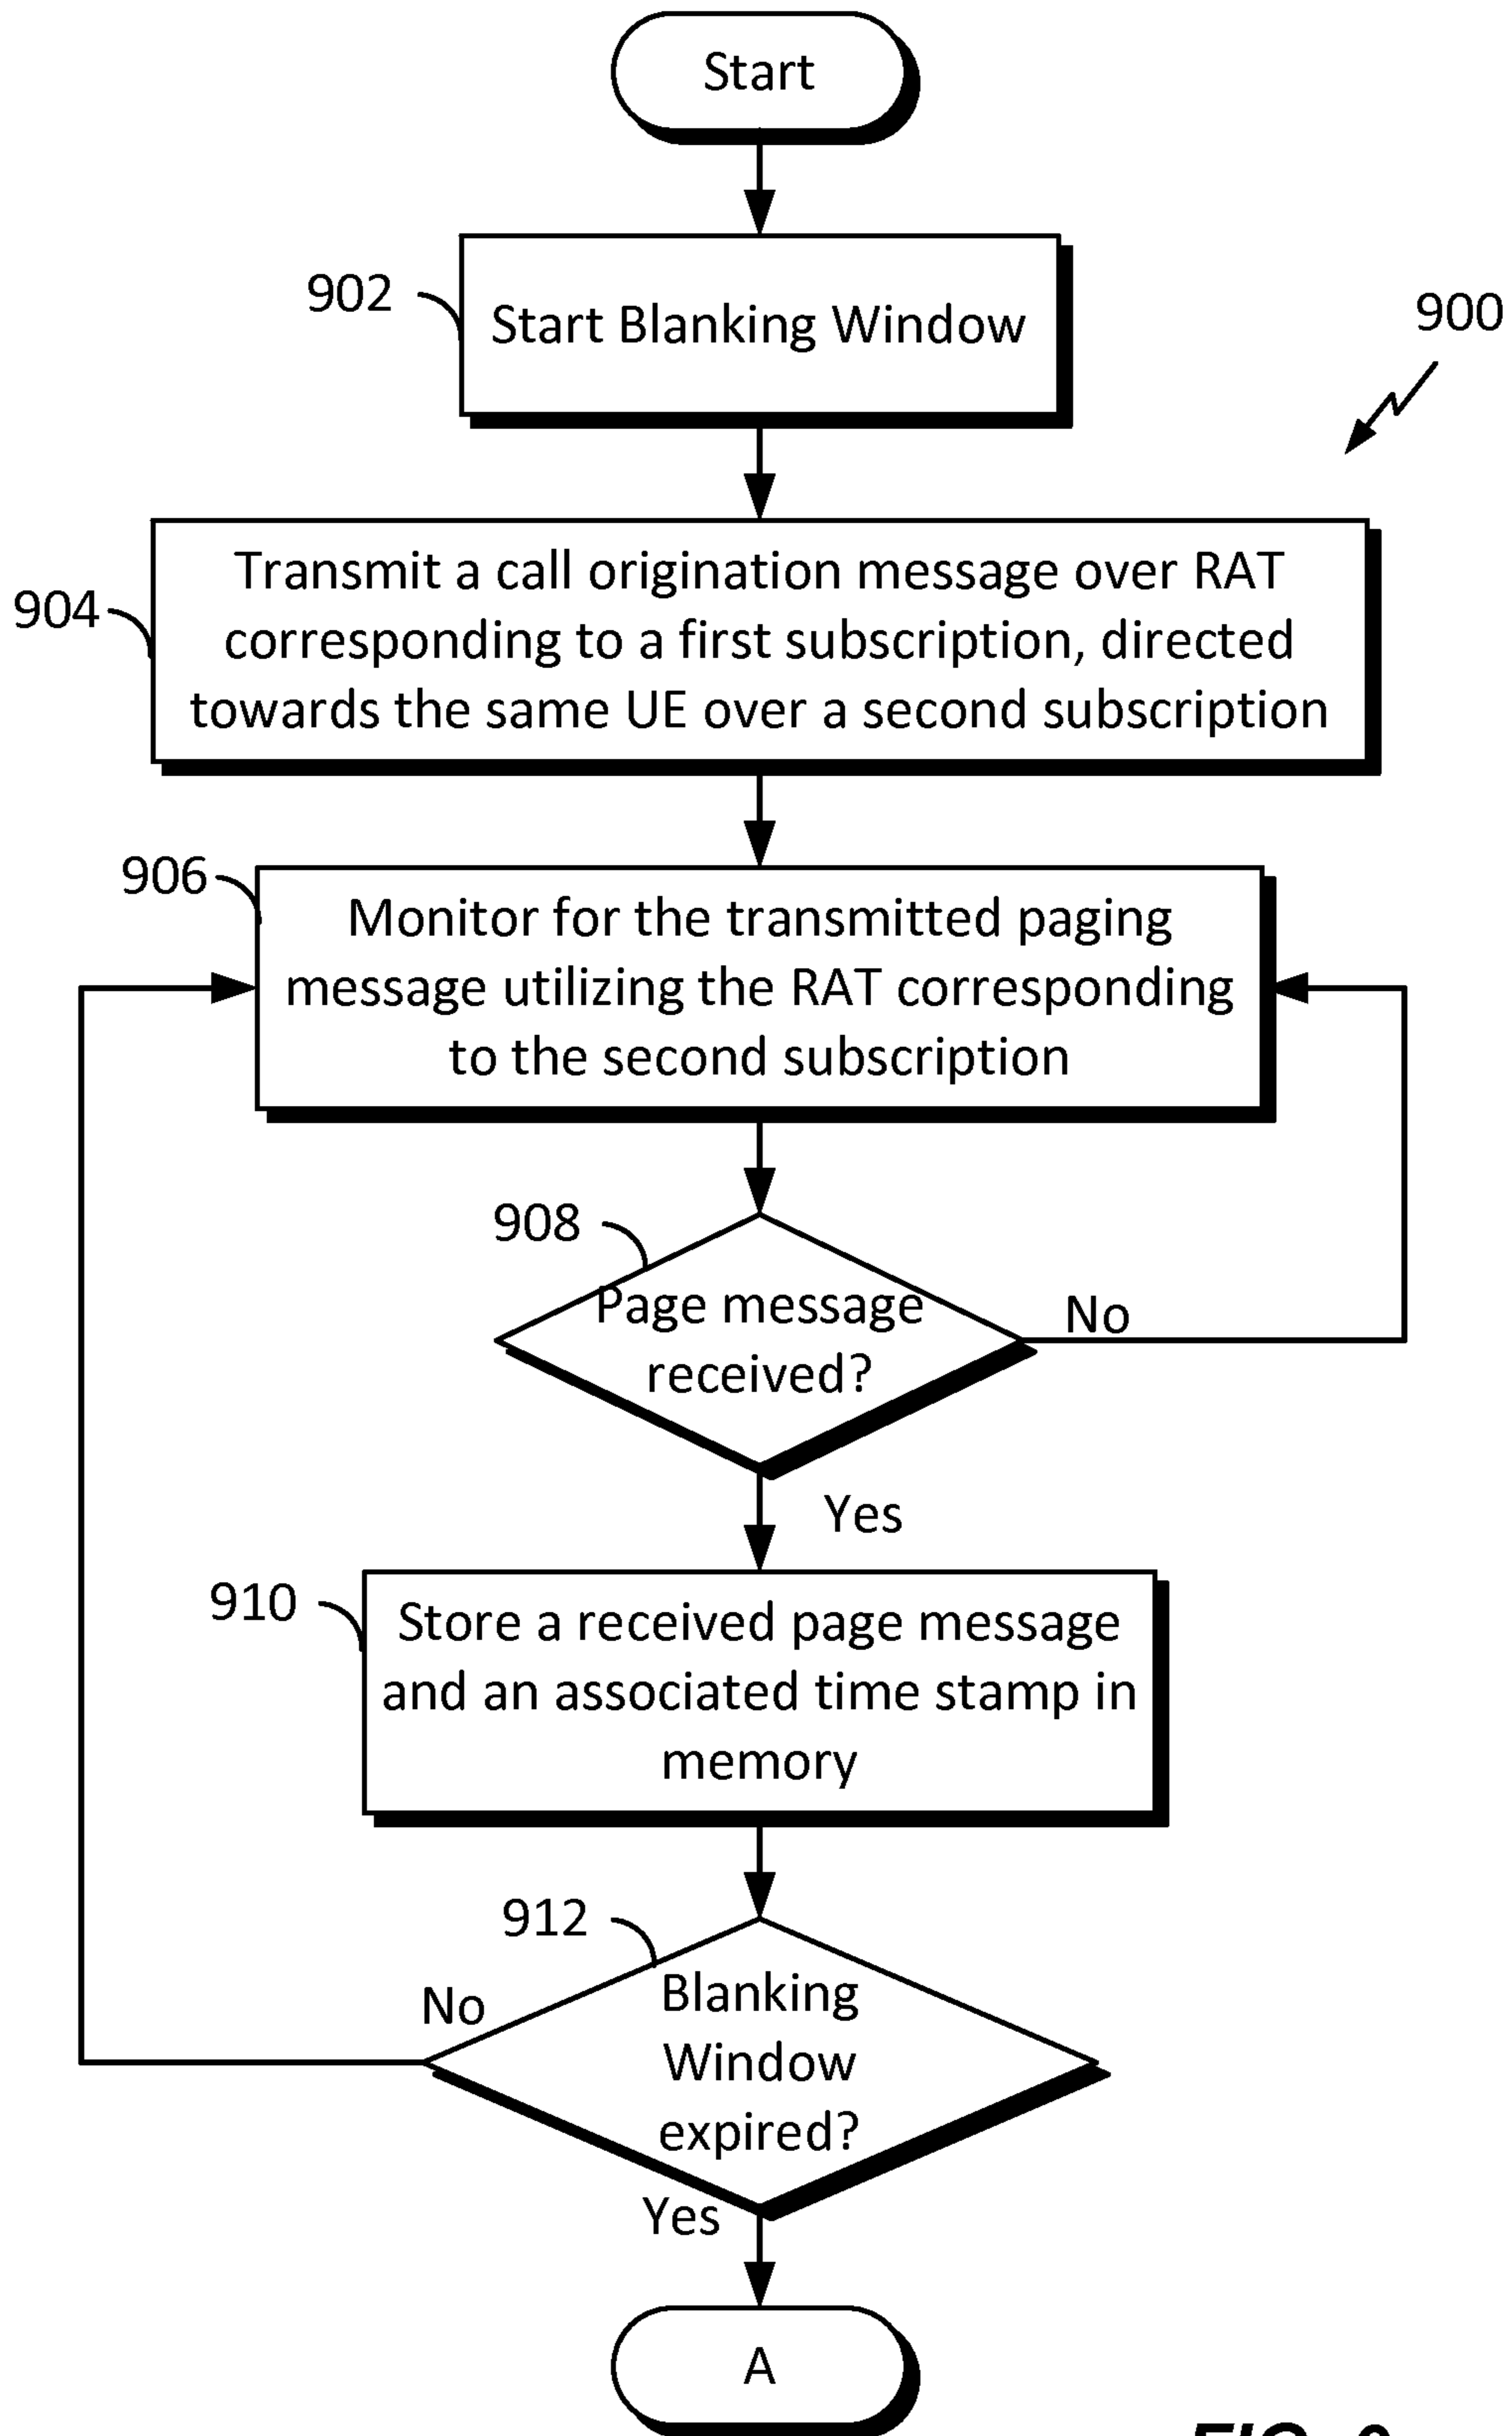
Start

902 Start Blanking Window

900

904 Transmit a call origination message over RAT corresponding to a first subscription, directed towards the same UE over a second subscription

906 Monitor for the transmitted paging message utilizing the RAT corresponding to the second subscription

908 Page message received?

No

Yes

910 Store a received page message and an associated time stamp in memory

912 Blanking Window expired?

No

Yes

A

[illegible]